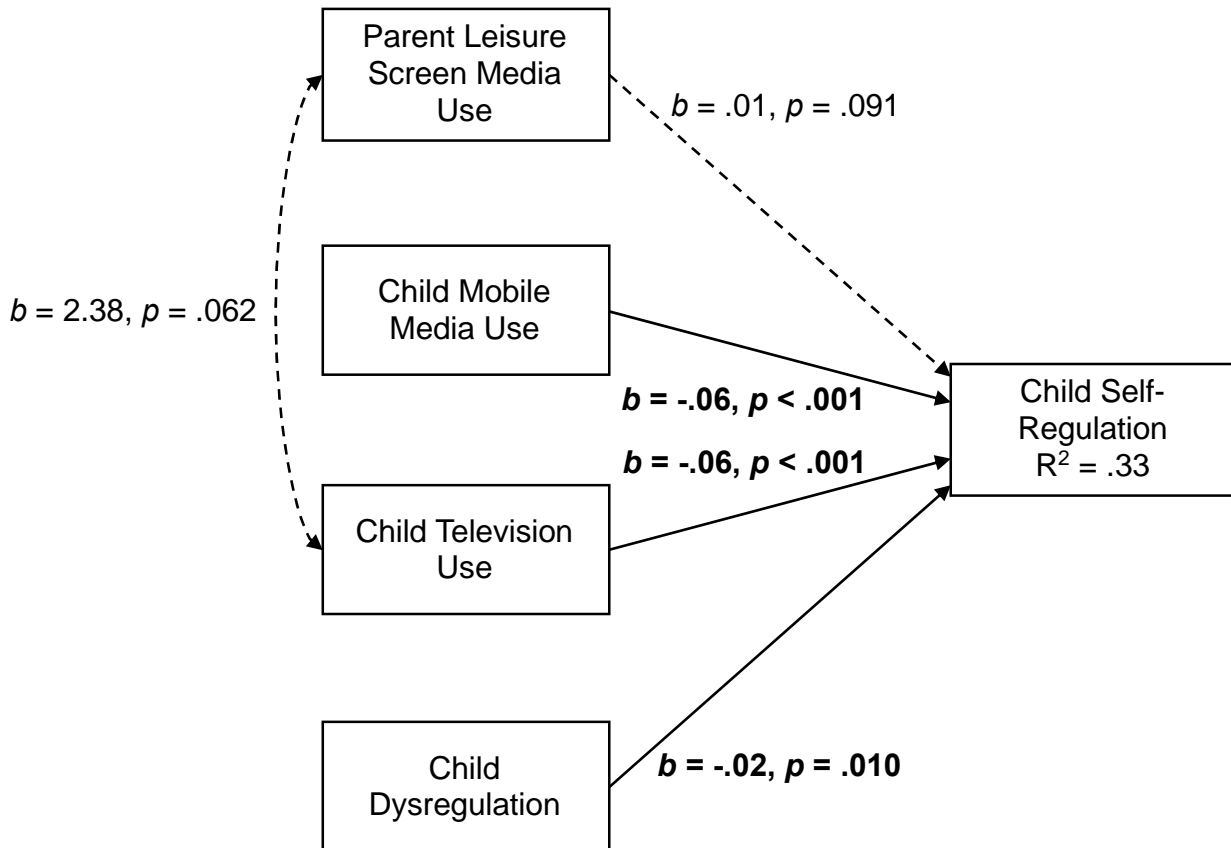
Parent Leisure Screen Media Use

$b$ = .01, $p$ = .091

$b$ = 2.38, $p$ = .062

Child Mobile Media Use

$b$ = -.06, $p$ < .001

Child Self-Regulation $R^2$ = .33

$b$ = -.06, $p$ < .001

Child Television Use

Child Dysregulation

$b$ = -.02, $p$ = .010